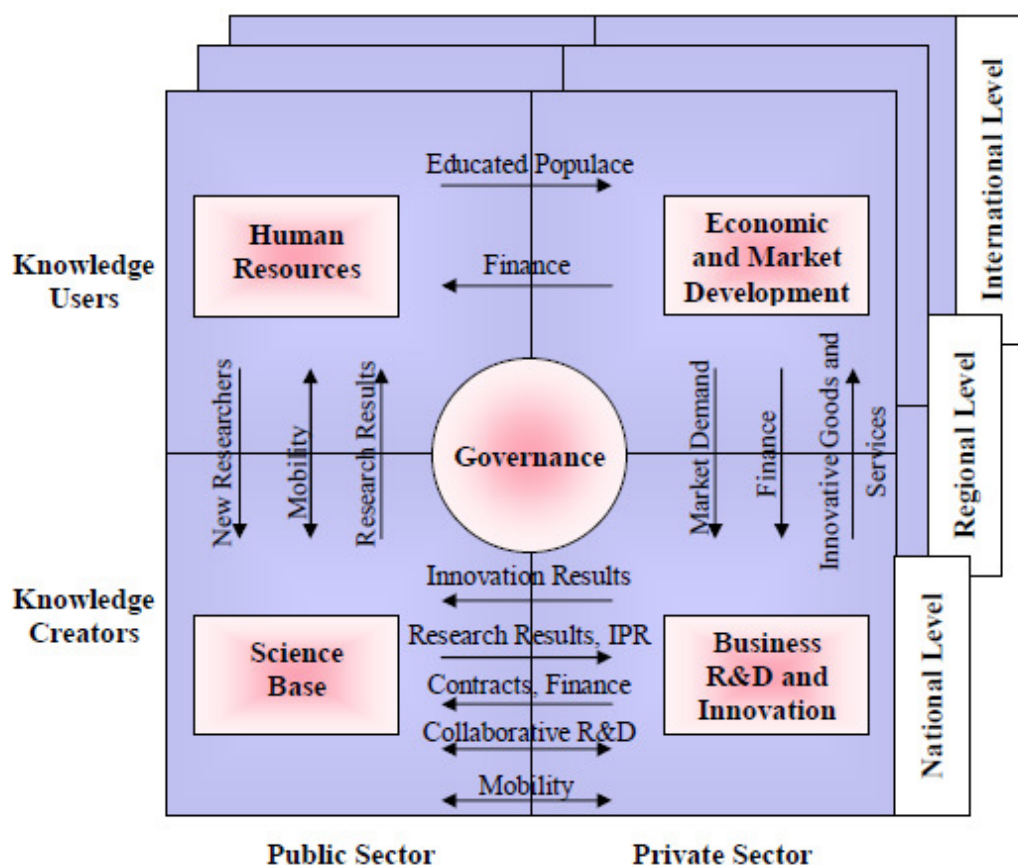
International Level

Regional Level

National Level

Educated Populace

Human Resources

Finance

Economic and Market Development

Knowledge Users

New Researchers

Mobility

Research Results

Governance

Market Demand

Finance

Innovative Goods and Services

Knowledge Creators

Innovation Results

Research Results, IPR

Science Base

Contracts, Finance

Business R&D and Innovation

Collaborative R&D

Mobility

Public Sector

Private Sector